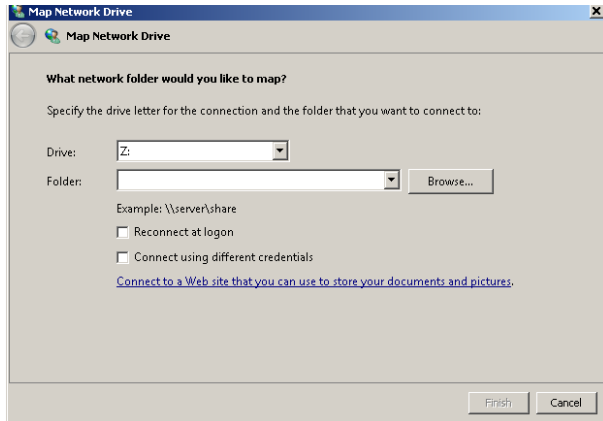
Map Network Drive
Map Network Drive

What network folder would you like to map?

Specify the drive letter for the connection and the folder that you want to connect to:

Drive: Z:
Folder: Browse...

Example: \\server\share

Reconnect at logon

Connect using different credentials

Connect to a Web site that you can use to store your documents and pictures.

Finish Cancel